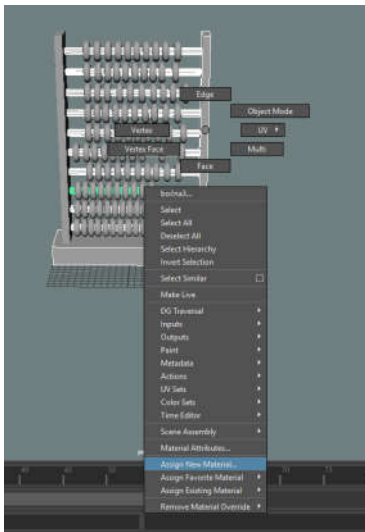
Edge
Object Mode
Vertex
UV
Vertex Face
Multi
Face
bolna1...
Select
Select All
Deselect All
Select Hierarchy
Invert Selection
Select Similar
Make Live
DG Traversal
Inputs
Outputs
Paint
Metadata
Actions
UV Sets
Color Sets
Time Editor
Scene Assembly
Material Attributes...
Assign New Material...
Assign Favorite Material
Assign Existing Material
Remove Material Override